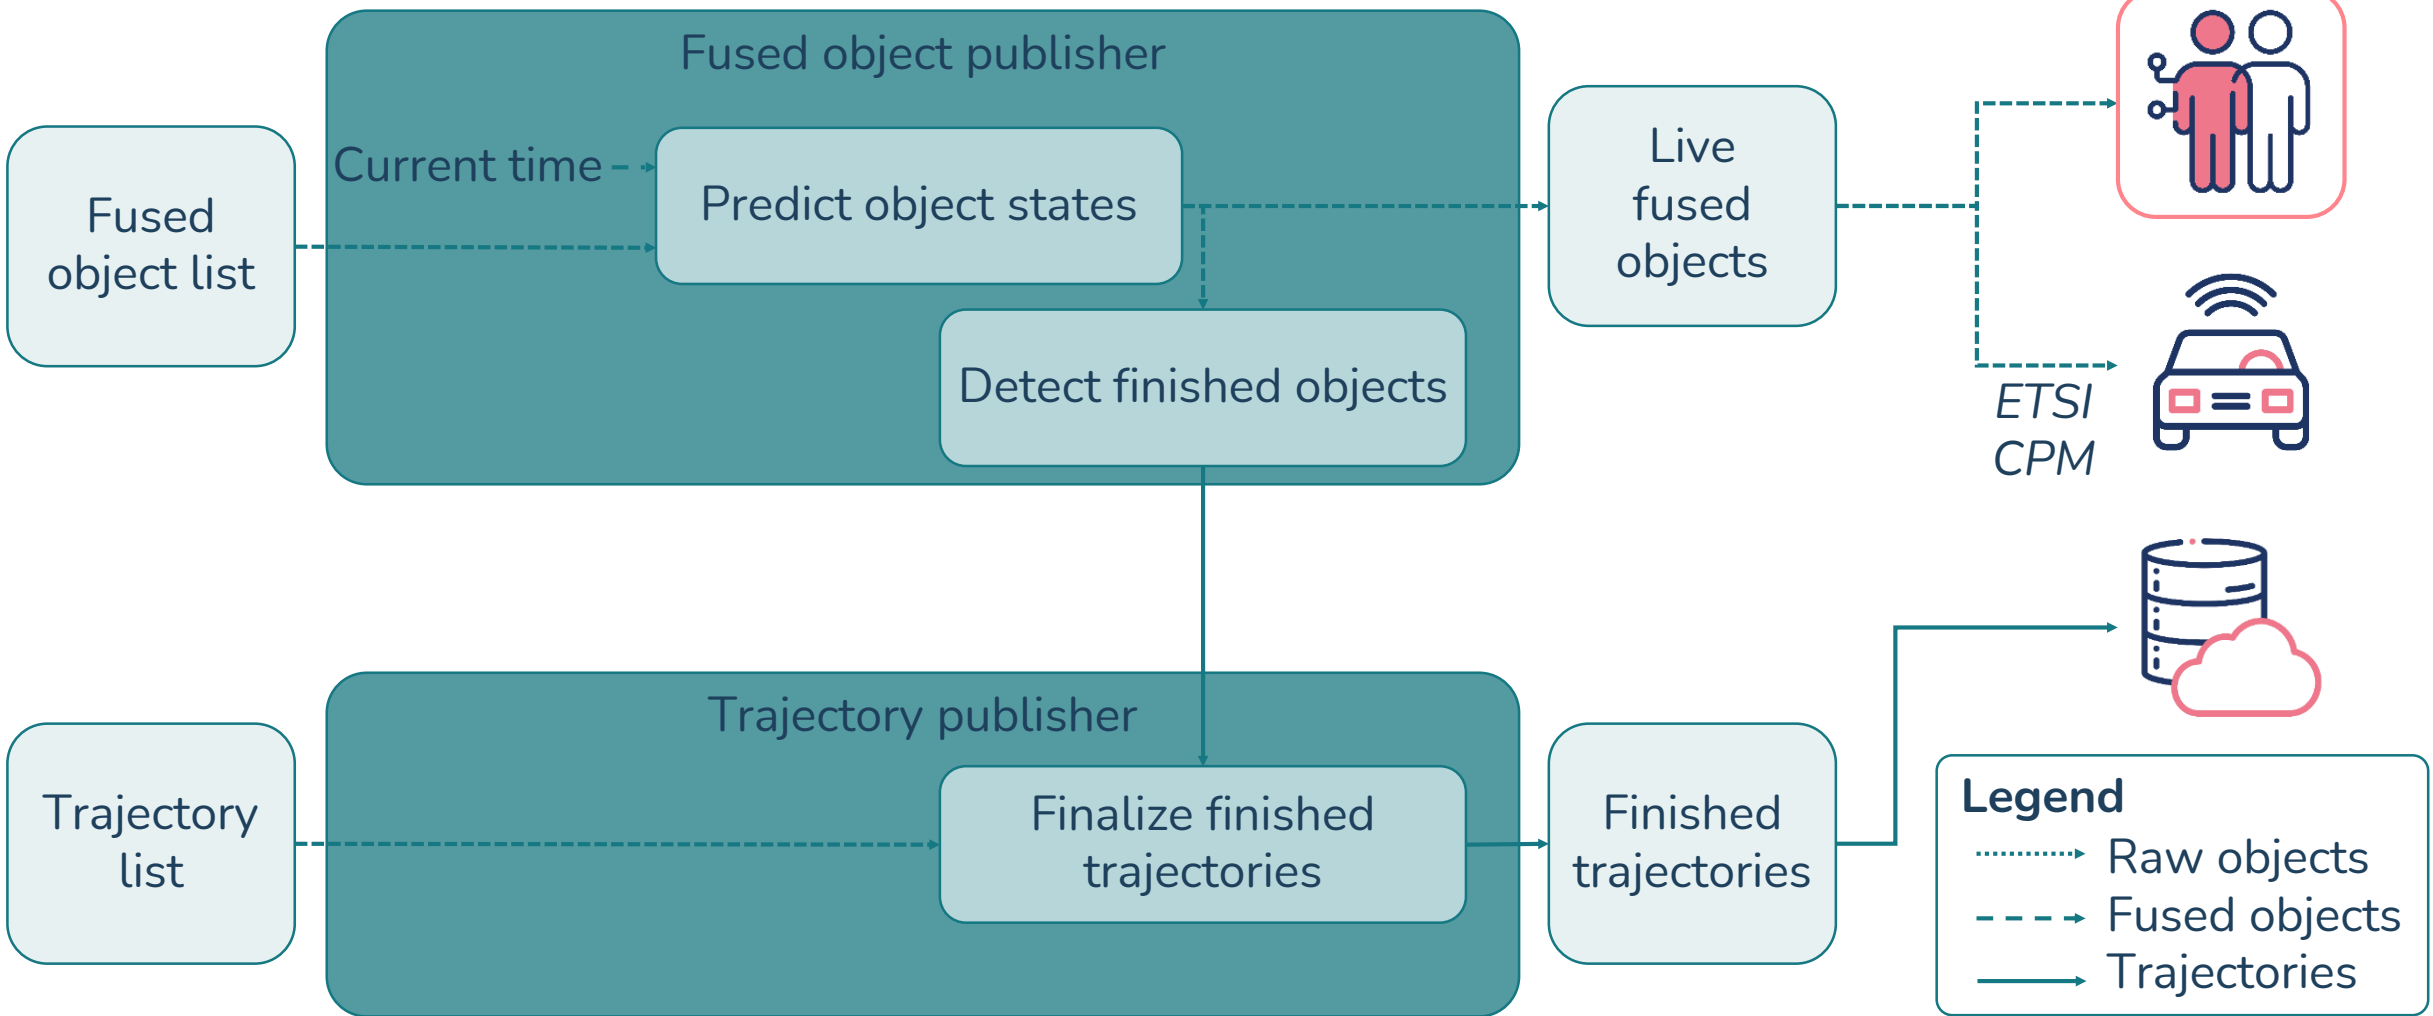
Fused object publisher

Fused object list

Current time

Predict object states

Detect finished objects

Live fused objects

ETSI CPM

Trajectory publisher

Trajectory list

Finalize finished trajectories

Finished trajectories

Legend
Raw objects
Fused objects
Trajectories